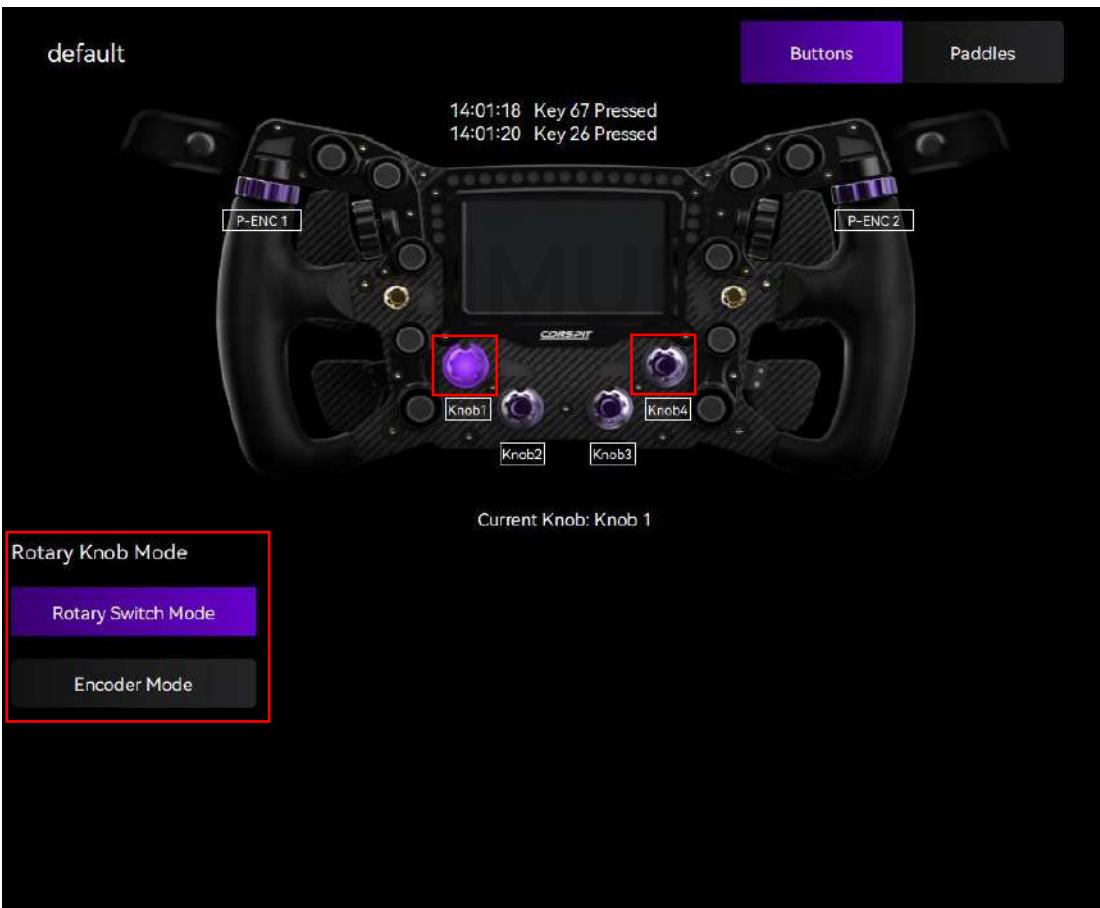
default

Buttons Paddles

14:01:18 Key 67 Pressed
14:01:20 Key 26 Pressed

P-ENC 1

P-ENC 2

CORSPIT

Knob1

Knob4

Knob2

Knob3

Current Knob: Knob 1

Rotary Knob Mode

Rotary Switch Mode

Encoder Mode